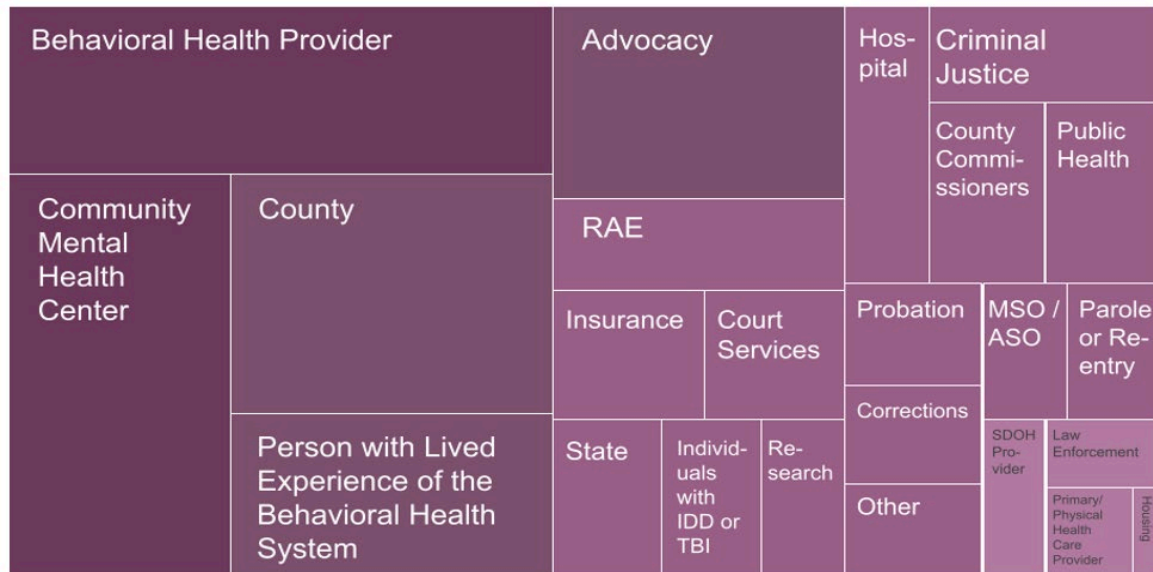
Behavioral Health Provider

Advocacy

Hospital

Criminal Justice

County Commissioners

Public Health

Community Mental Health Center

County

RAE

Insurance

Court Services

Probation

MSO / ASO

Parole or Reentry

Corrections

Person with Lived Experience of the Behavioral Health System

State

Individuals with IDD or TBI

Research

Other

SDOH Provider

Law Enforcement

Primary/ Physical Health Care Provider

Housing